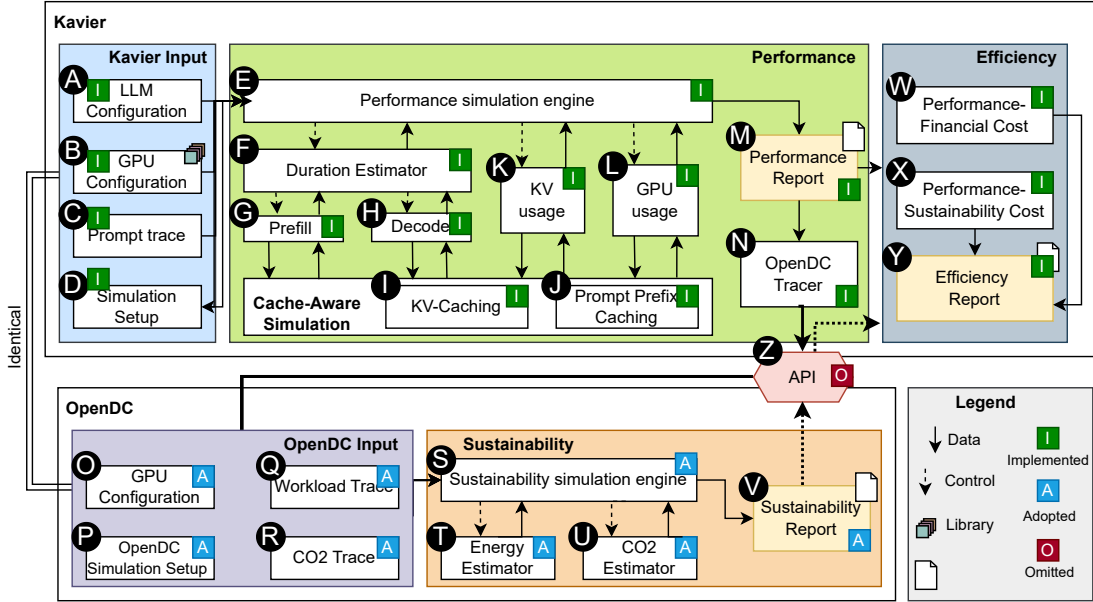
Kavier

Kavier Input

A LLM Configuration I

B GPU Configuration I

C Prompt trace I

D Simulation Setup I

Performance

E Performance simulation engine I

F Duration Estimator I

G Prefill I

H Decode I

K KV usage I

L GPU usage I

Cache-Aware Simulation

I KV-Caching I

J Prompt Prefix Caching I

M Performance Report I

N OpenDC Tracer I

Efficiency

W Performance-Financial Cost I

X Performance-Sustainability Cost I

Y Efficiency Report I

Identical

Z API O

OpenDC

OpenDC Input

O GPU Configuration A

P OpenDC Simulation Setup A

Q Workload Trace A

R CO2 Trace A

Sustainability

S Sustainability simulation engine A

T Energy Estimator A

U CO2 Estimator A

V Sustainability Report A

Legend

Data

Control

Library

I Implemented

A Adopted

O Omitted